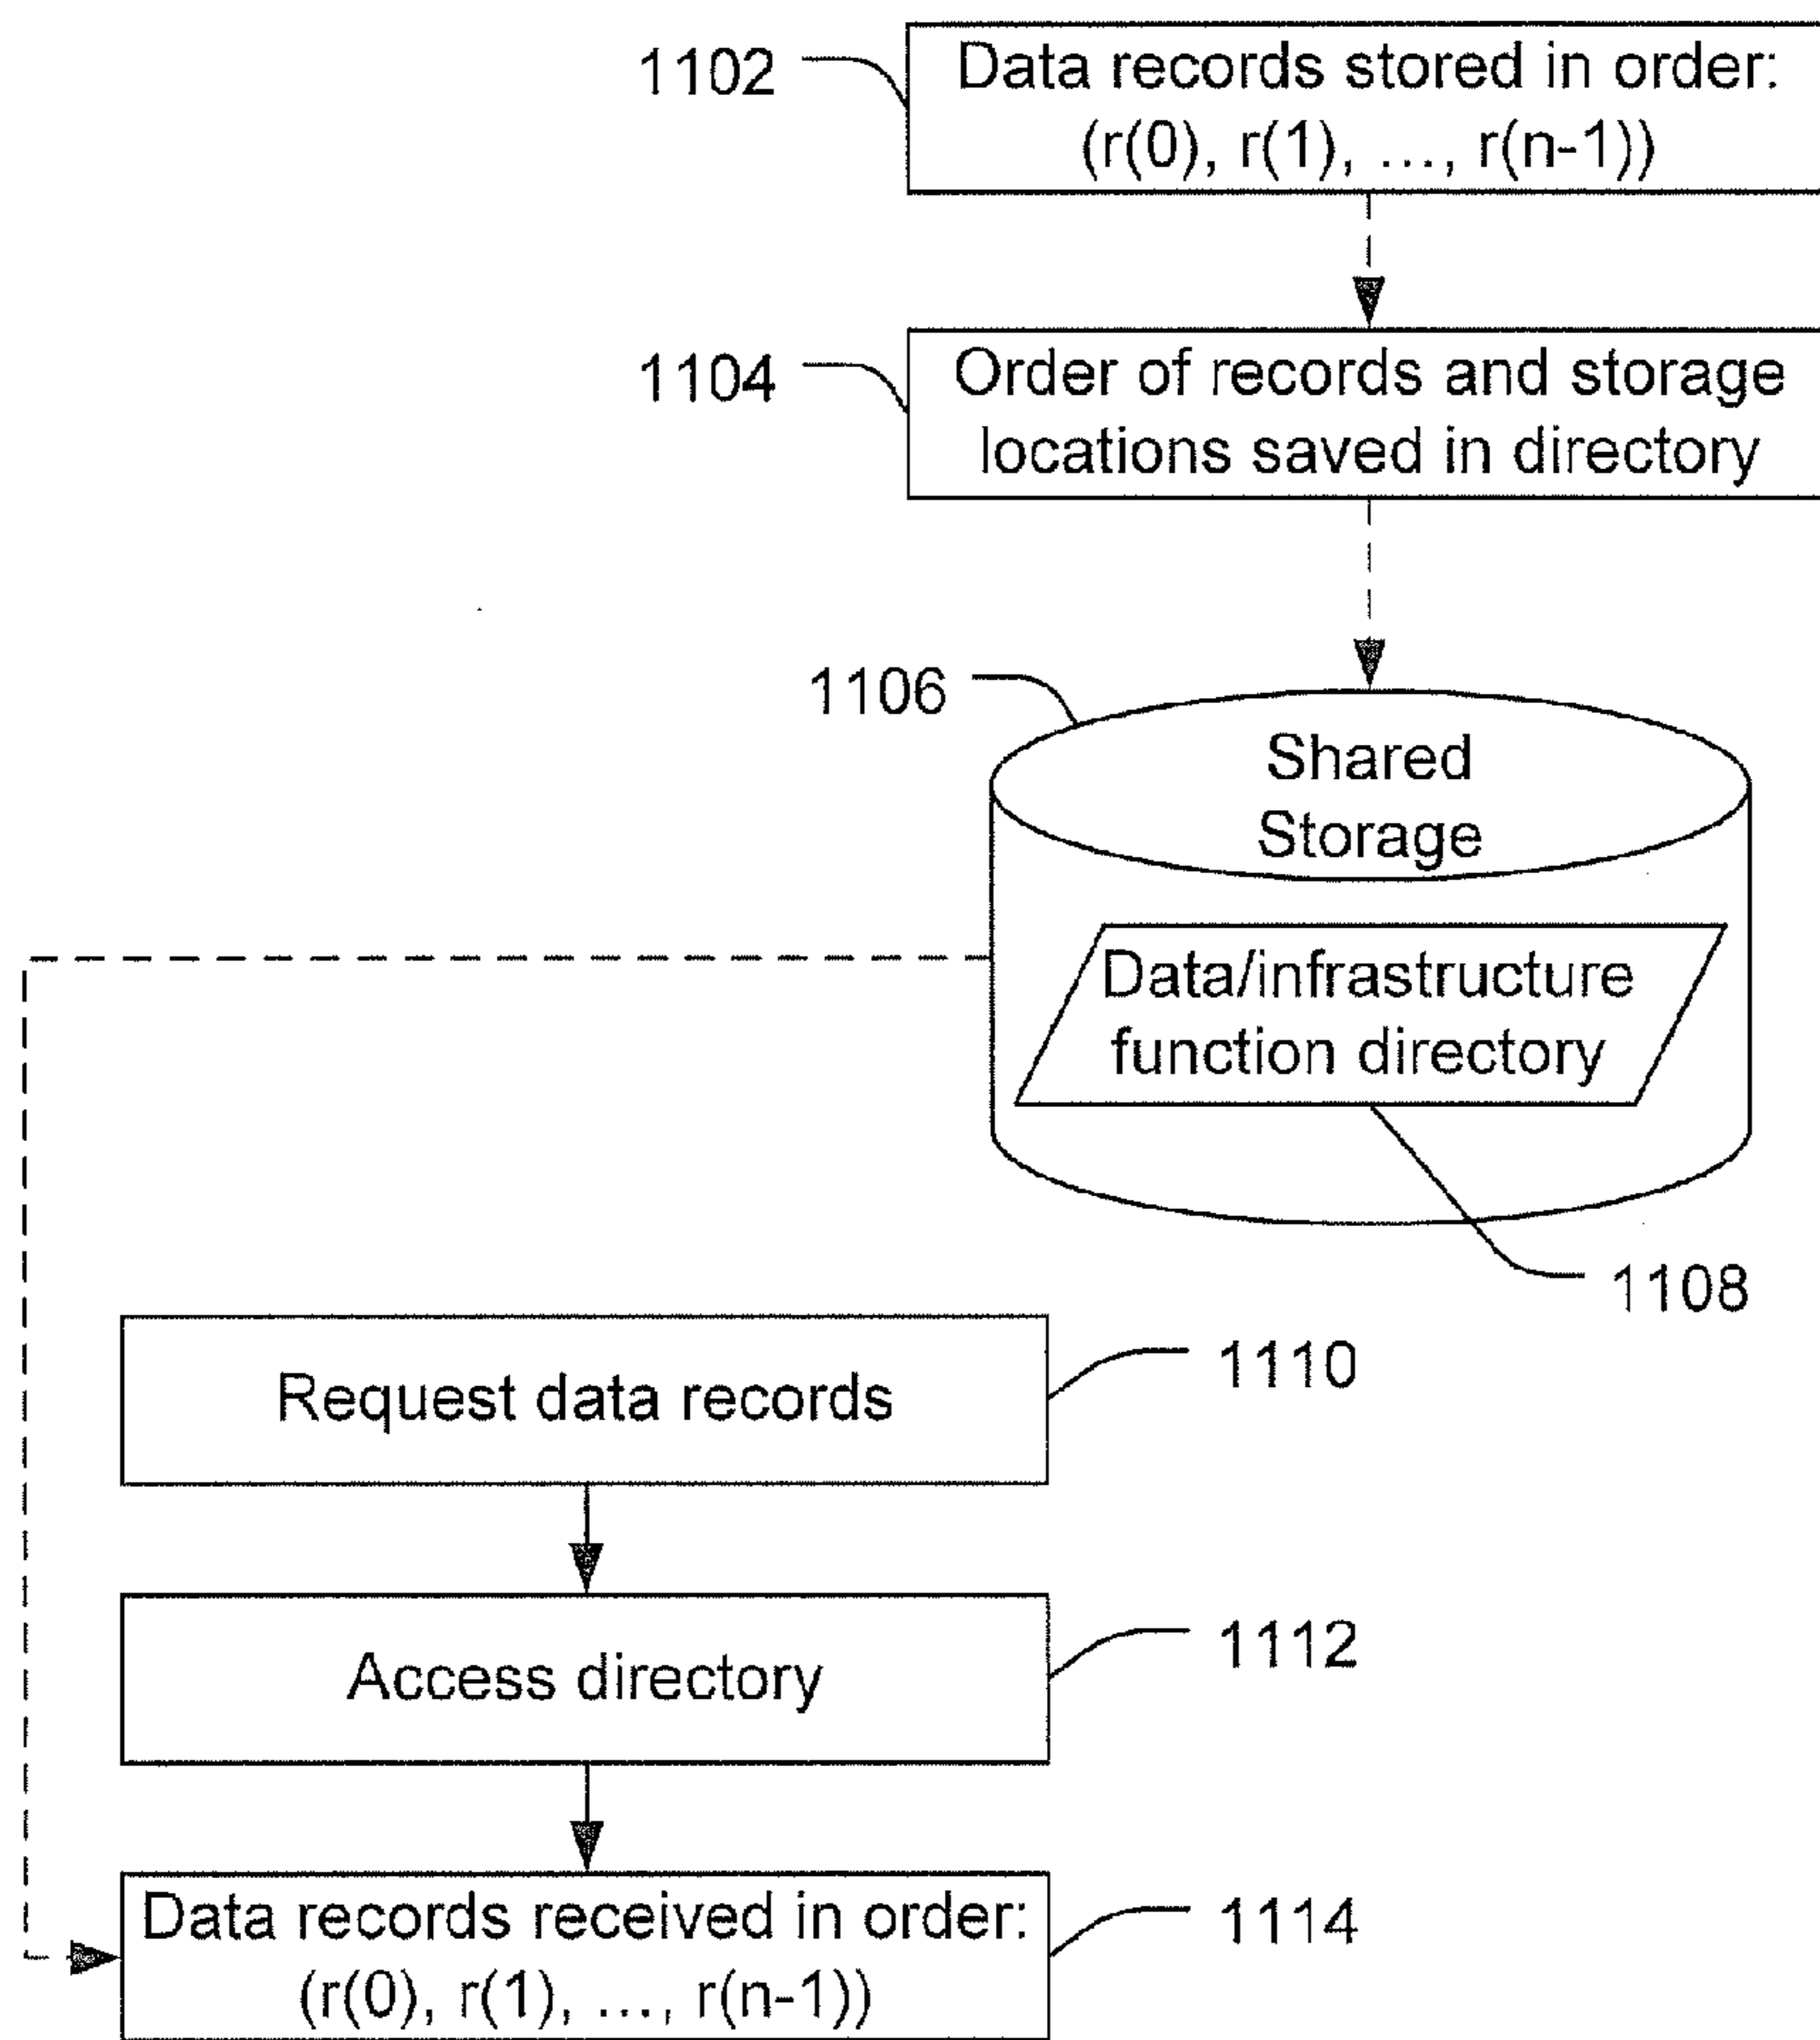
1102
Data records stored in order: (r(0), r(1), ..., r(n-1))

1104
Order of records and storage locations saved in directory

1106
Shared Storage

Data/infrastructure function directory

1108

Request data records
1110

Access directory
1112

Data records received in order: (r(0), r(1), ..., r(n-1))
1114